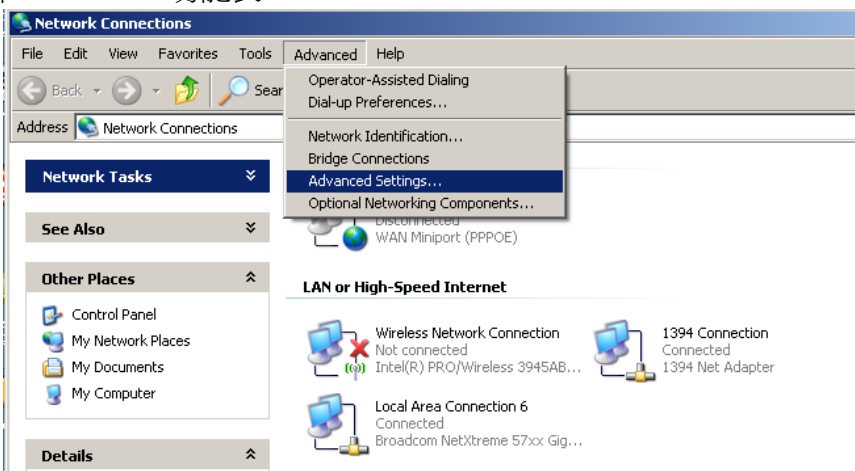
Network Connections

File Edit View Favorites Tools Advanced Help

Back Sear

Address Network Connections

Operator-Assisted Dialing
Dial-up Preferences...
Network Identification...
Bridge Connections
Advanced Settings...
Optional Networking Components...

Network Tasks

See Also

Other Places

Control Panel
My Network Places
My Documents
My Computer

Details

Disconnected
WAN Miniport (PPPOE)

LAN or High-Speed Internet

Wireless Network Connection
Not connected
Intel(R) PRO/Wireless 3945AB...

1394 Connection
Connected
1394 Net Adapter

Local Area Connection 6
Connected
Broadcom NetXtreme 57xx Gig...